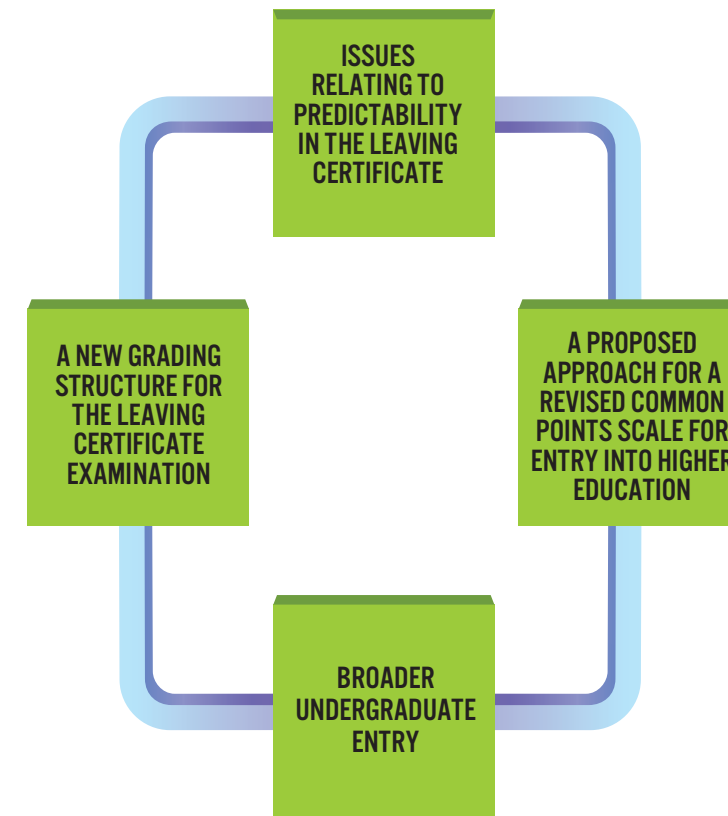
ISSUES RELATING TO PREDICTABILITY IN THE LEAVING CERTIFICATE

A PROPOSED APPROACH FOR A REVISED COMMON POINTS SCALE FOR ENTRY INTO HIGHER EDUCATION

BROADER UNDERGRADUATE ENTRY

A NEW GRADING STRUCTURE FOR THE LEAVING CERTIFICATE EXAMINATION